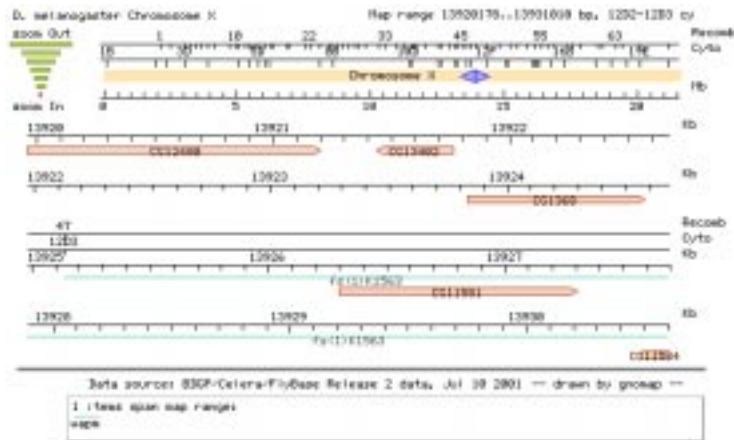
D. melanogaster Chromosome X

Map range 13920176..13931010 bp, 12D2-12E3 cy

zoom Out

zoom In

Recomb

Cyto

Mb

1 10 22 33 45 55 63

1B 3E 5D 8B 10 12 14 15F 18A 19E

Chromosome X

0 5 10 15 20

13920 13921 13922 Kb

CG13408 CG13402

13922 13923 13924 Kb

CG11360

47

12E3

13925 13926 13927

P{EP}EP1562

CG11581

13928 13929 13930 Kb

P{EP}EP1563

CG11584

Data source: BDGP-Celera-FlyBase Release 2 data, Jul 18 2001 -- drawn by gnomap --

1 items span map range:
wapm